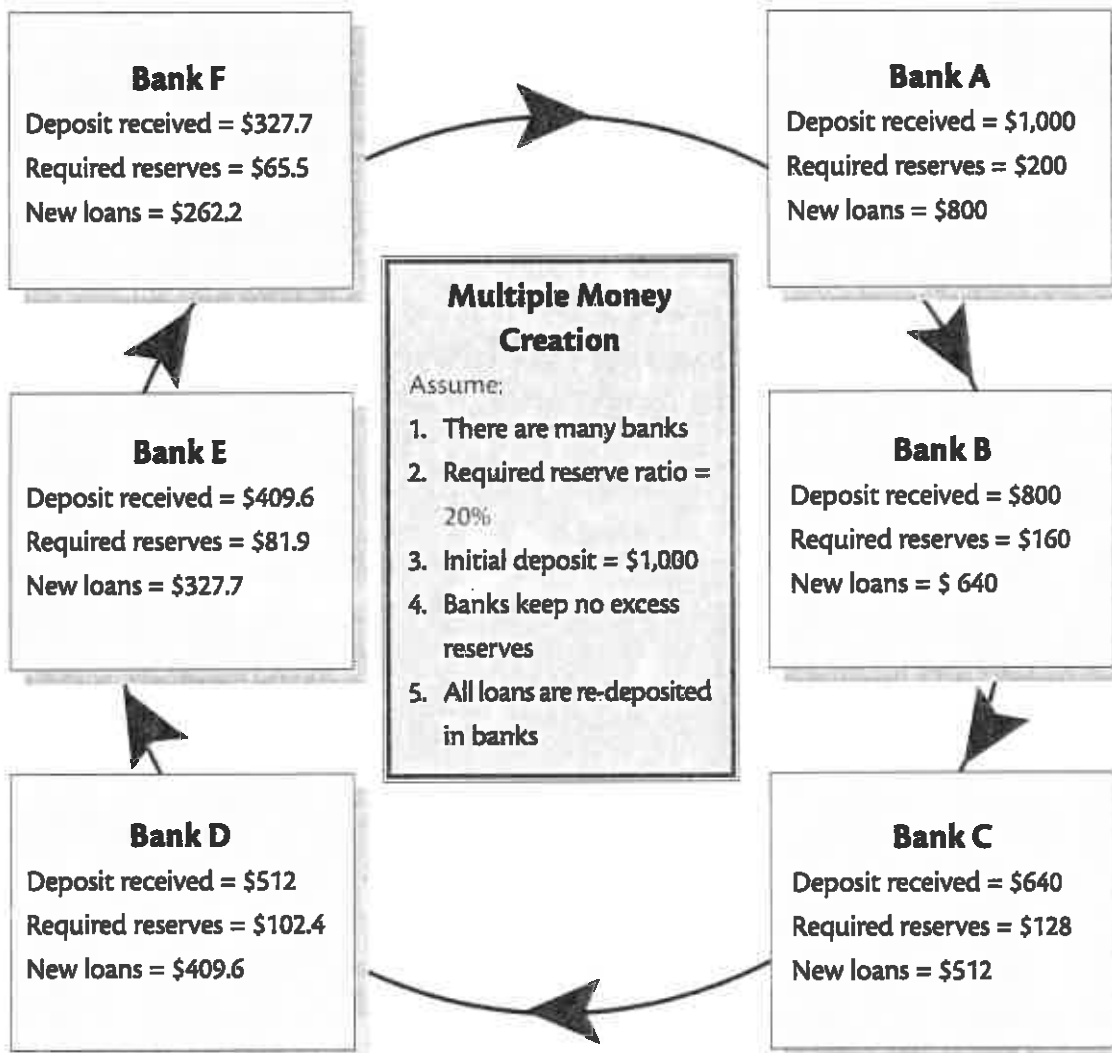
**Bank F**
Deposit received = \$327.7
Required reserves = \$65.5
New loans = \$262.2

**Bank A**
Deposit received = \$1,000
Required reserves = \$200
New loans = \$800

**Multiple Money Creation**
Assume:
1. There are many banks
2. Required reserve ratio = 20%
3. Initial deposit = \$1,000
4. Banks keep no excess reserves
5. All loans are re-deposited in banks

**Bank E**
Deposit received = \$409.6
Required reserves = \$81.9
New loans = \$327.7

**Bank B**
Deposit received = \$800
Required reserves = \$160
New loans = \$ 640

**Bank D**
Deposit received = \$512
Required reserves = \$102.4
New loans = \$409.6

**Bank C**
Deposit received = \$640
Required reserves = \$128
New loans = \$512